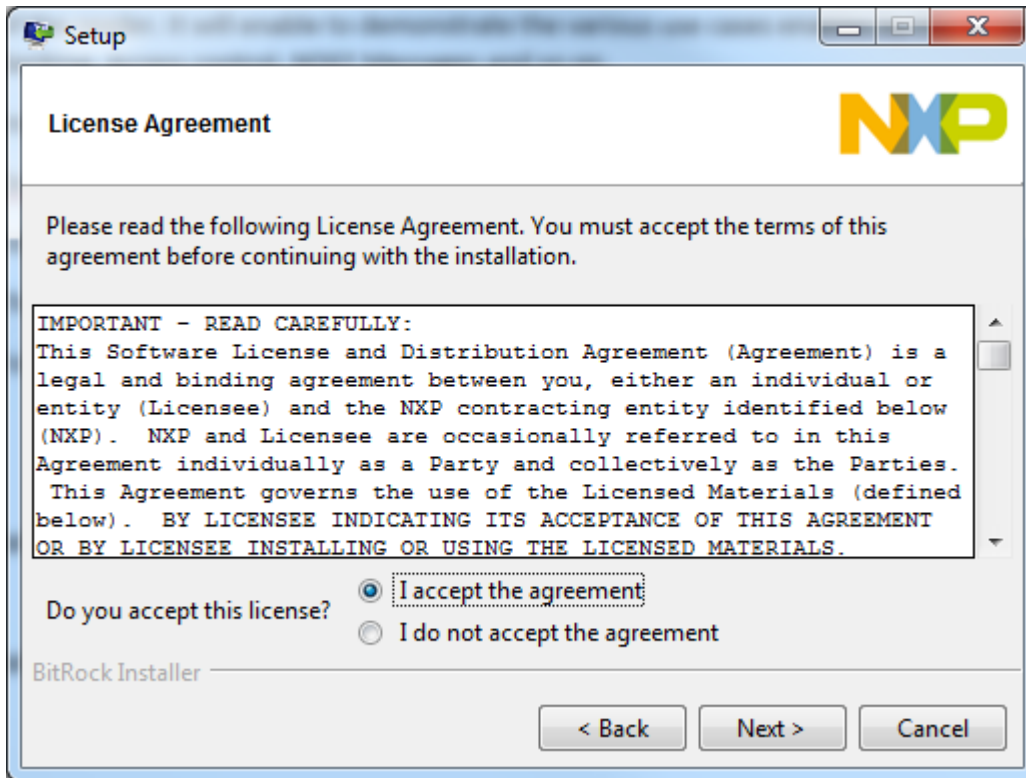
Setup

License Agreement

NXP

Please read the following License Agreement. You must accept the terms of this agreement before continuing with the installation.

IMPORTANT - READ CAREFULLY:
This Software License and Distribution Agreement (Agreement) is a legal and binding agreement between you, either an individual or entity (Licensee) and the NXP contracting entity identified below (NXP). NXP and Licensee are occasionally referred to in this Agreement individually as a Party and collectively as the Parties. This Agreement governs the use of the Licensed Materials (defined below). BY LICENSEE INDICATING ITS ACCEPTANCE OF THIS AGREEMENT OR BY LICENSEE INSTALLING OR USING THE LICENSED MATERIALS.

Do you accept this license?

I accept the agreement

I do not accept the agreement

BitRock Installer

< Back

Next >

Cancel